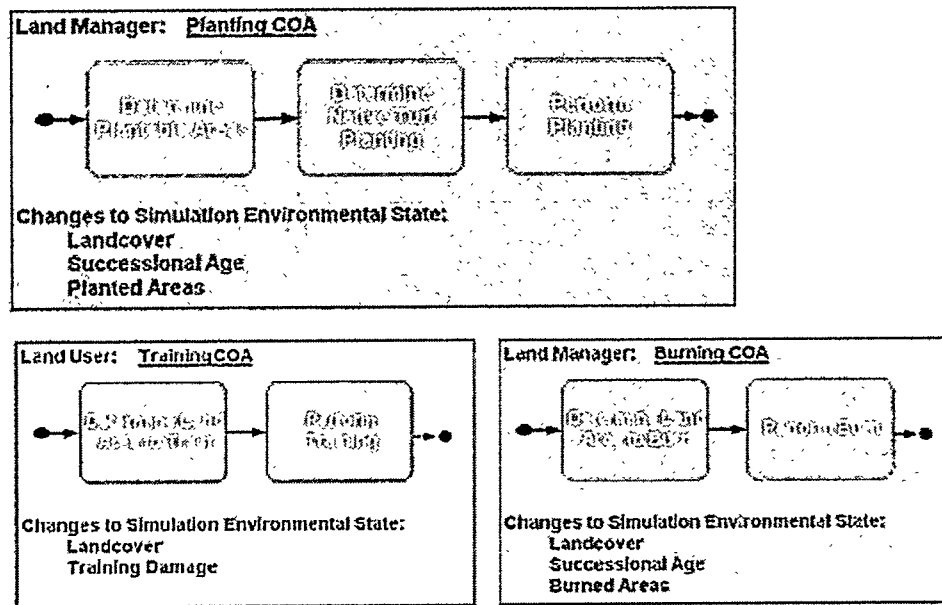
Land Manager: Planting COA

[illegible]

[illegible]

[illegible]

Changes to Simulation Environmental State:
Landcover
Successional Age
Planted Areas

Land User: Training COA

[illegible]

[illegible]

Changes to Simulation Environmental State:
Landcover
Training Damage

Land Manager: Burning COA

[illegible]

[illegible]

Changes to Simulation Environmental State:
Landcover
Successional Age
Burned Areas